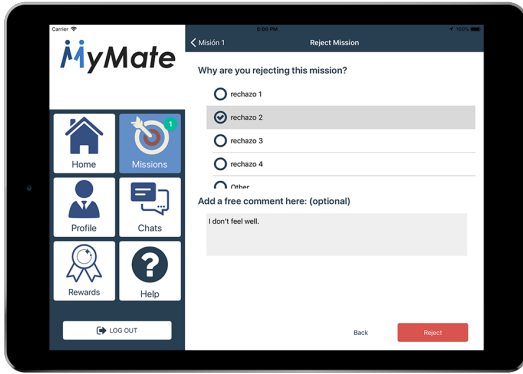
Carrier
6:00 PM
100%

MyMate

Misión 1
Reject Mission

Why are you rejecting this mission?

rechazo 1

rechazo 2

rechazo 3

rechazo 4

Other

Add a free comment here: (optional)

I don't feel well.

Home

Missions
1

Profile

Chats

Rewards

Help

LOG OUT

Back

Reject